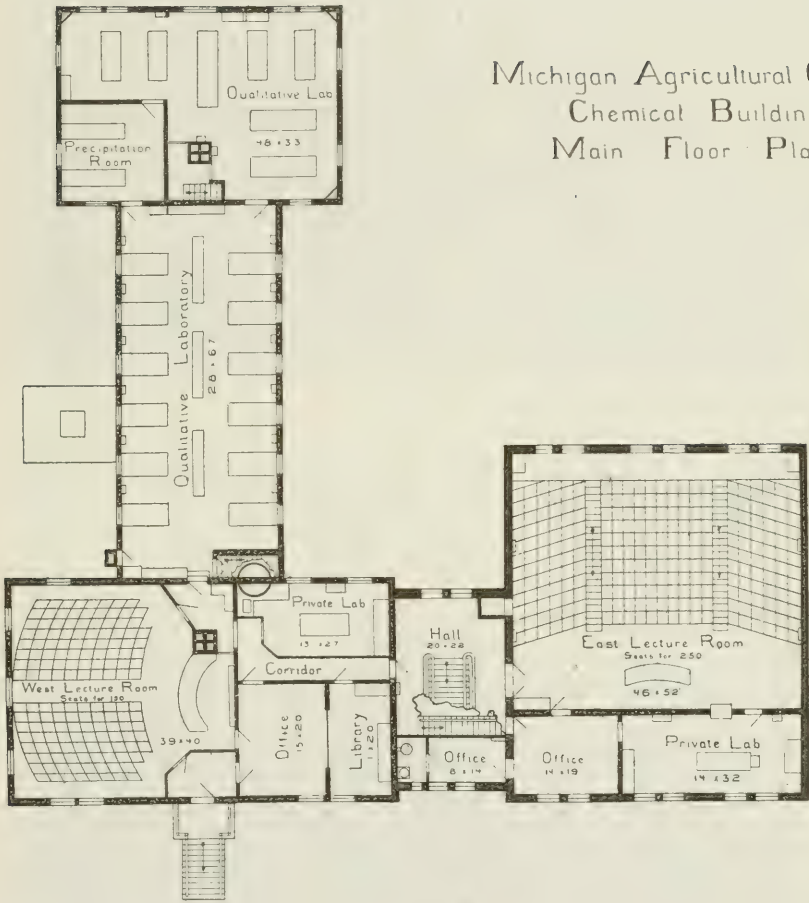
Michigan Agricultural C
Chemical Buildin
Main Floor Pla

Qualitative Lab
48 × 33

Precipitation Room

Qualitative Laboratory
28 × 67

Private Lab
13 × 27

Corridor

Hall
20 × 22

East Lecture Room
Seats for 250
46 × 52

West Lecture Room
Seats for 130
39 × 40

Office
15 × 20

Library
1 × 20

Office
8 × 14

Office
14 × 19

Private Lab
14 × 32